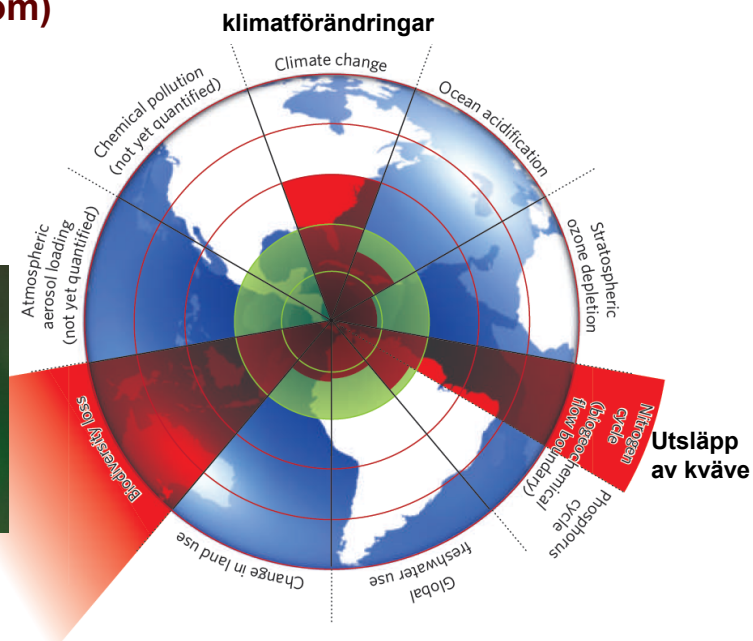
om)

klimatförändringar

Climate change

Ocean acidification

Stratospheric ozone depletion

Nitrogen cycle (biogeochemical flow boundary)

Phosphorus cycle

Utsläpp av kväve

Global freshwater use

Change in land use

Biodiversity loss

Atmospheric aerosol loading (not yet quantified)

Chemical pollution (not yet quantified)